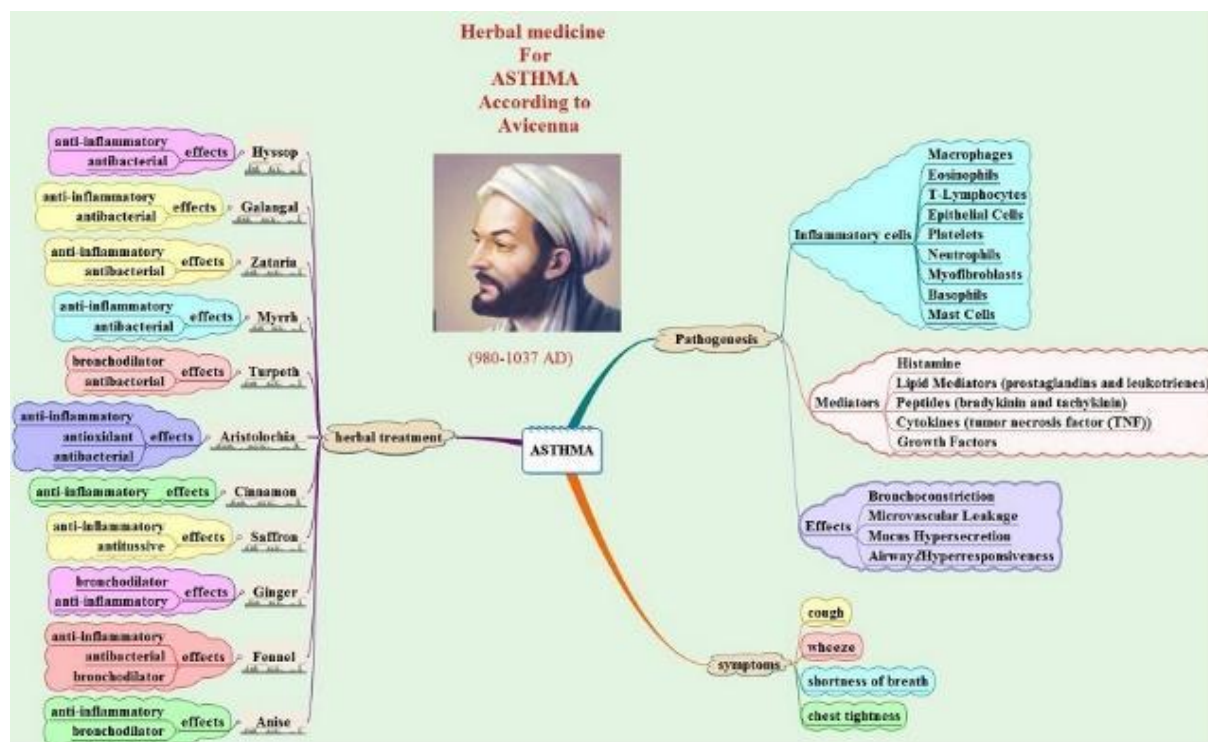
Herbal medicine
For
ASTHMA
According to
Avicenna

(980-1037 AD)

anti-inflammatory
antibacterial
effects
Hyssop

anti-inflammatory
antibacterial
effects
Galangal

anti-inflammatory
antibacterial
effects
Zataria

anti-inflammatory
antibacterial
effects
Myrrh

bronchodilator
antibacterial
effects
Turpeth

anti-inflammatory
antioxidant
antibacterial
effects
Aristolochia

anti-inflammatory
effects
Cinnamon

anti-inflammatory
antitussive
effects
Saffron

bronchodilator
anti-inflammatory
effects
Ginger

anti-inflammatory
antibacterial
bronchodilator
effects
Fennel

anti-inflammatory
bronchodilator
effects
Anise

herbal treatment

ASTHMA

Pathogenesis

Inflammatory cells
Macrophages
Eosinophils
T-Lymphocytes
Epithelial Cells
Platelets
Neutrophils
Myofibroblasts
Basophils
Mast Cells

Mediators
Histamine
Lipid Mediators (prostaglandins and leukotrienes)
Peptides (bradykinin and tachykinin)
Cytokines (tumor necrosis factor (TNF))
Growth Factors

Effects
Bronchoconstriction
Microvascular Leakage
Mucus Hypersecretion
Airway Hyperresponsiveness

symptoms
cough
wheeze
shortness of breath
chest tightness